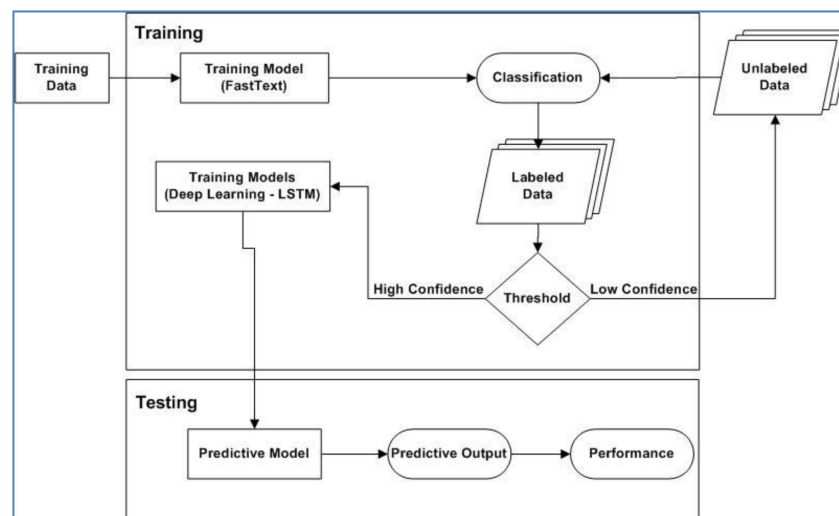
Training

Training Data

Training Model (FastText)

Classification

Unlabeled Data

Labeled Data

Training Models (Deep Learning - LSTM)

High Confidence

Threshold

Low Confidence

Testing

Predictive Model

Predictive Output

Performance